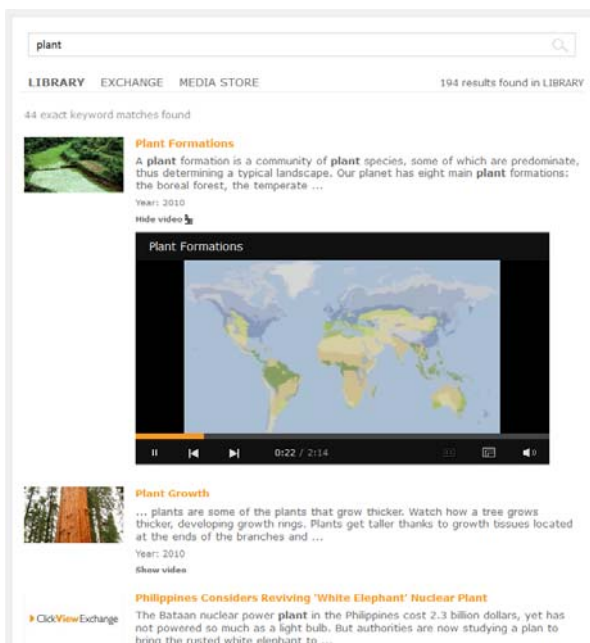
plant

LIBRARY EXCHANGE MEDIA STORE

194 results found in LIBRARY

44 exact keyword matches found

Plant Formations

A plant formation is a community of plant species, some of which are predominate, thus determining a typical landscape. Our planet has eight main plant formations: the boreal forest, the temperate ...

Year: 2010

Hide video

Plant Formations

0:22 / 2:14

Plant Growth

... plants are some of the plants that grow thicker. Watch how a tree grows thicker, developing growth rings. Plants get taller thanks to growth tissues located at the ends of the branches and ...

Year: 2010

Show video

Philippines Considers Reviving 'White Elephant' Nuclear Plant

ClickViewExchange

The Bataan nuclear power plant in the Philippines cost 2.3 billion dollars, yet has not powered so much as a light bulb. But authorities are now studying a plan to bring the rusted white elephant to ...